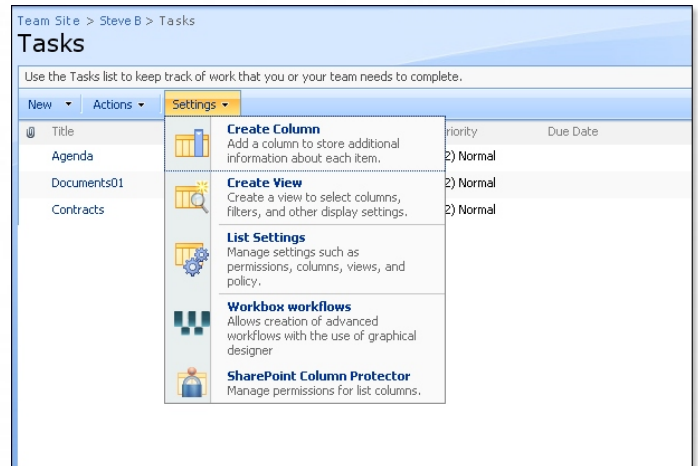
Team Site > Steve B > Tasks
Tasks

Use the Tasks list to keep track of work that you or your team needs to complete.

New ▾ Actions ▾ Settings ▾

Title
Agenda
Documents01
Contracts

riority
2) Normal
2) Normal
2) Normal

Due Date

Create Column
Add a column to store additional information about each item.

Create View
Create a view to select columns, filters, and other display settings.

List Settings
Manage settings such as permissions, columns, views, and policy.

Workbox workflows
Allows creation of advanced workflows with the use of graphical designer

SharePoint Column Protector
Manage permissions for list columns.